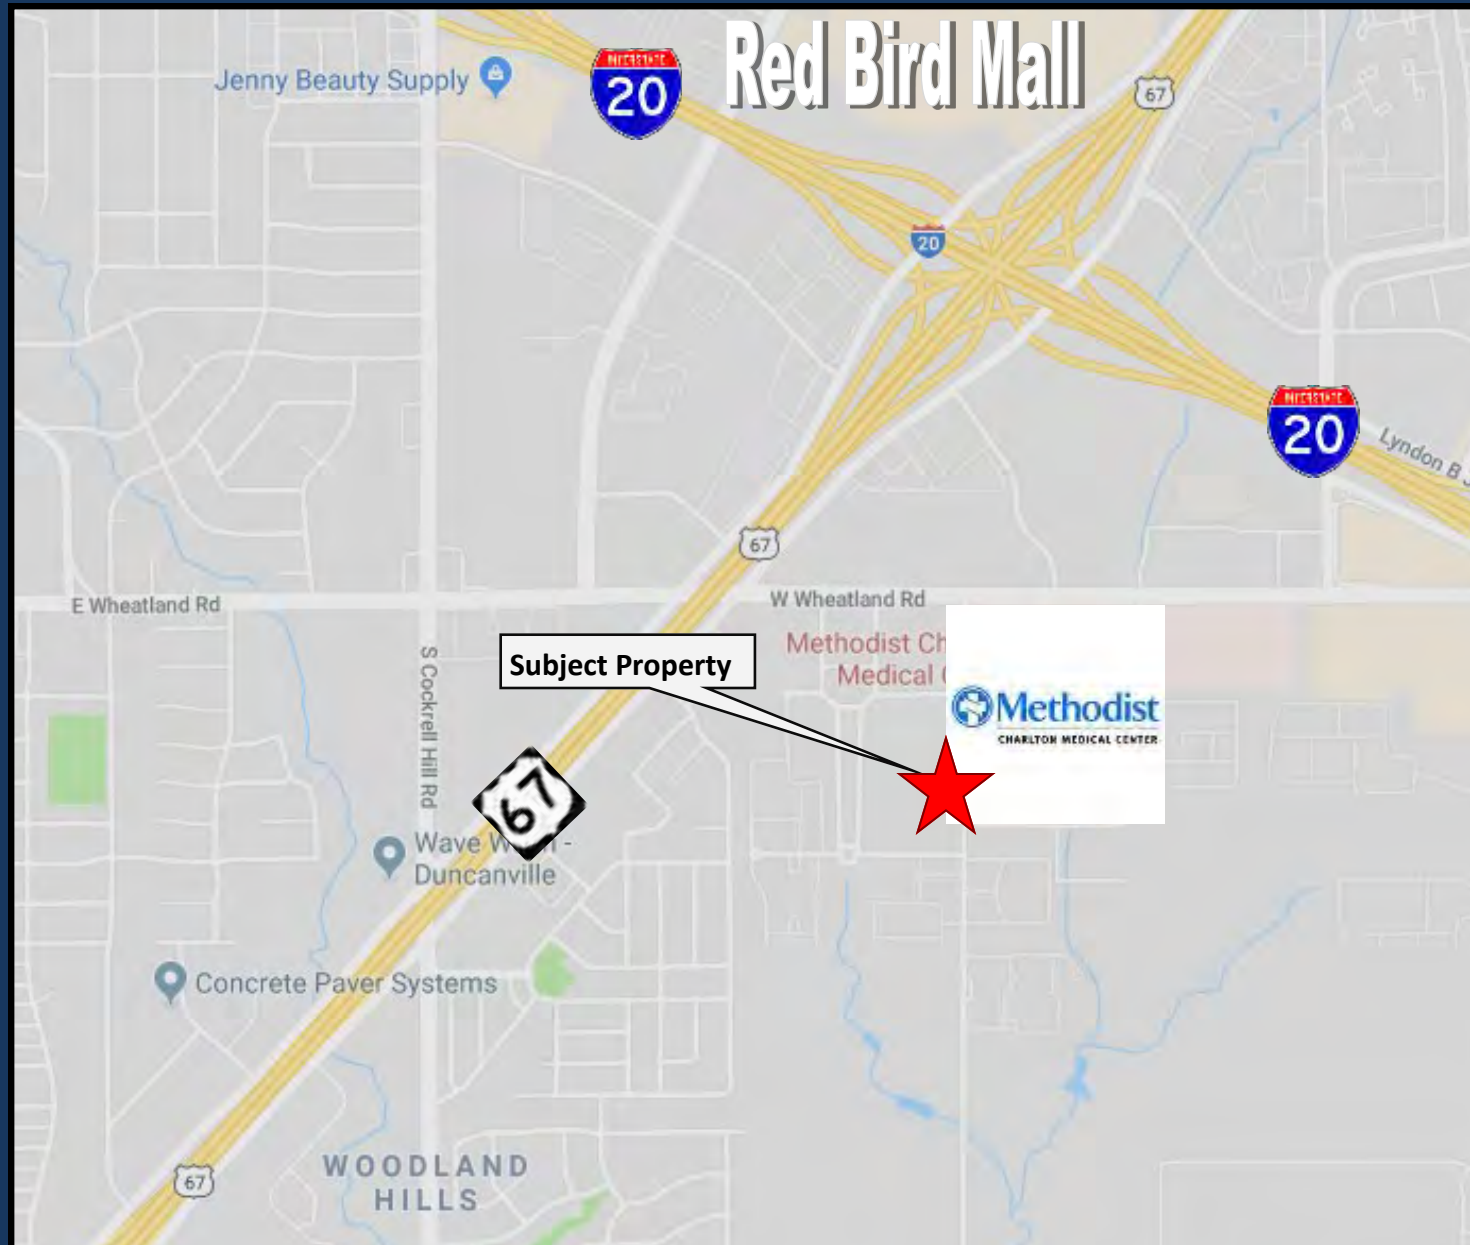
Jenny Beauty Supply

INTERSTATE
20

Red Bird Mall

67

20

INTERSTATE
20

Lyndon B J

67

E Wheatland Rd

W Wheatland Rd

Methodist Ch
Medical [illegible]

Subject Property

S Cockrell Hill Rd

Methodist
CHARLTON MEDICAL CENTER

67

Wave W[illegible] -
Duncanville

Concrete Paver Systems

67

WOODLAND
HILLS